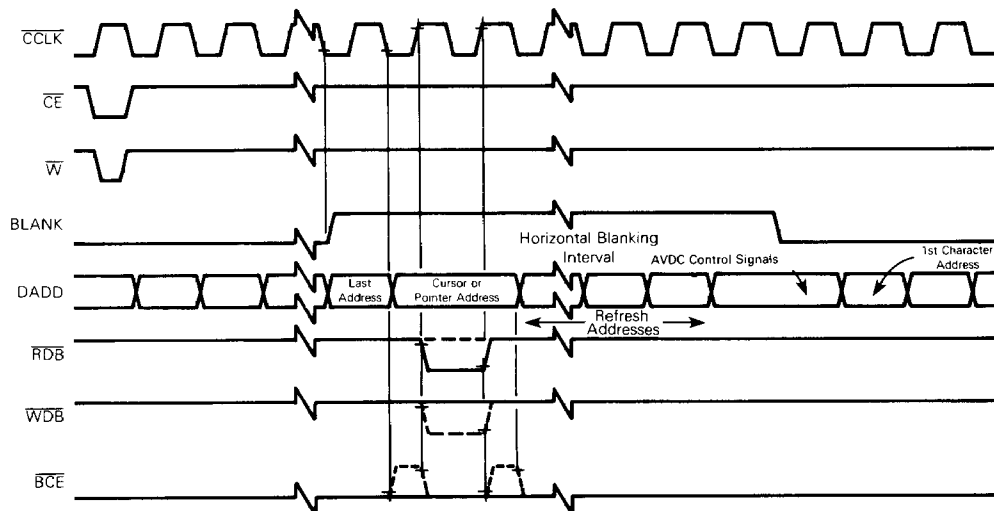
$\overline{CCLK}$

$\overline{CE}$

$\overline{W}$

BLANK

Horizontal Blanking Interval

AVDC Control Signals

1st Character Address

DADD

Last Address

Cursor or Pointer Address

Refresh Addresses

$\overline{RDB}$

$\overline{WDB}$

$\overline{BCE}$